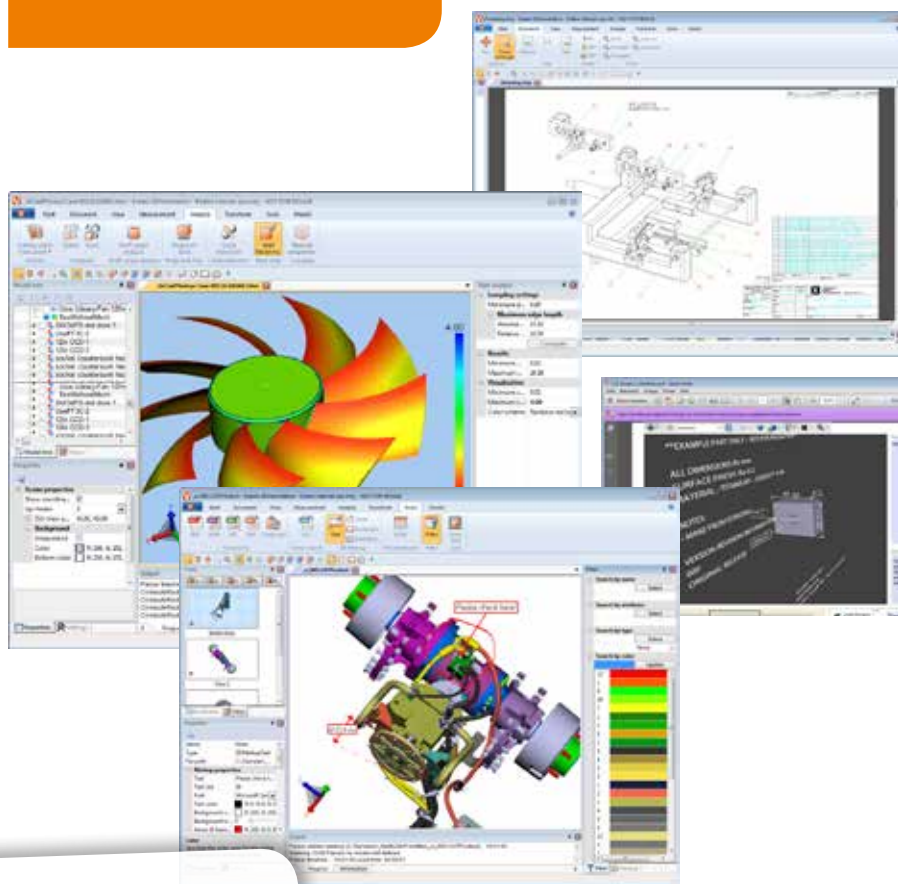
**EXAMPLE PART ONLY - NOT FOR MANUFACTURE

ALL DIMENSIONS IN mm
SURFACE FINISH Ra 3.2
MATERIAL - STAINLESS STEEL

NOTES:
VERSION REVISION
ORIGINAL RELEASE

Home
Document
View
Measurement
Analysis
Transform
Tools
Sampling settings
Maximum edge length
Results
Visualization
Properties
Background
Color
Bottom color
Search by name
Search by attributes
Search by type
Search by color
Select